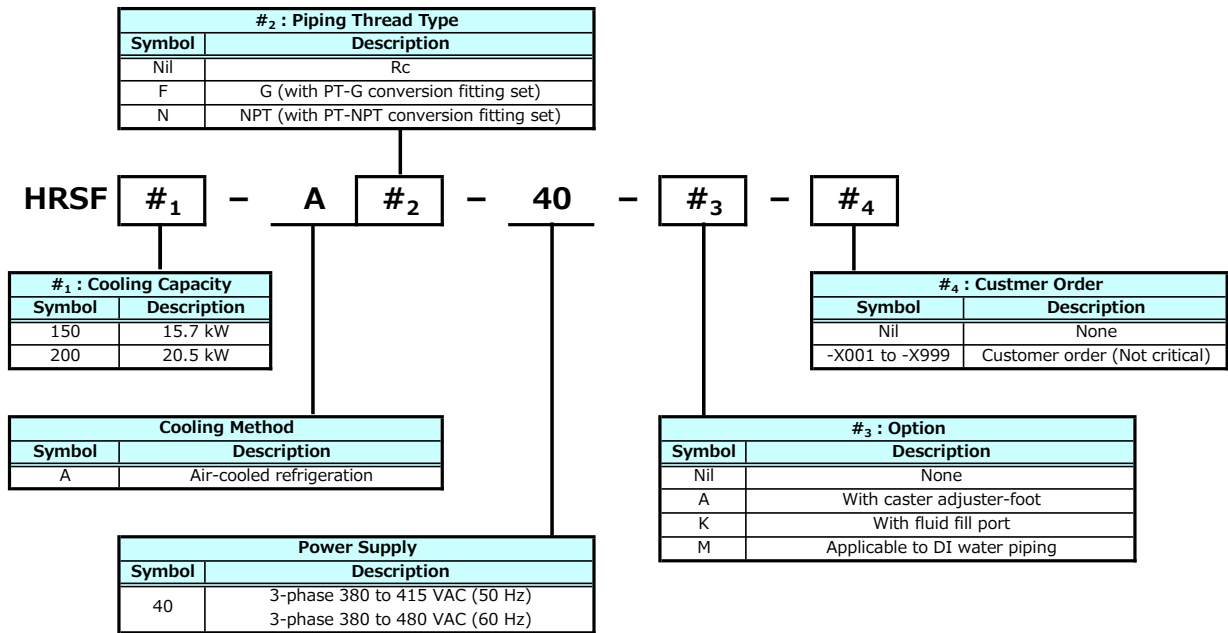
| $\#_2$ : Piping Thread Type | |
|---|---|
| Symbol | Description |
| Nil | Rc |
| F | G (with PT-G conversion fitting set) |
| N | NPT (with PT-NPT conversion fitting set) |

HRSF $\#_1$ – A $\#_2$ – 40 – $\#_3$ – $\#_4$

| $\#_1$ : Cooling Capacity | |
|---|---|
| Symbol | Description |
| 150 | 15.7 kW |
| 200 | 20.5 kW |

| $\#_4$ : Custmer Order | |
|---|---|
| Symbol | Description |
| Nil | None |
| -X001 to -X999 | Customer order (Not critical) |

| Cooling Method | |
|---|---|
| Symbol | Description |
| A | Air-cooled refrigeration |

| $\#_3$ : Option | |
|---|---|
| Symbol | Description |
| Nil | None |
| A | With caster adjuster-foot |
| K | With fluid fill port |
| M | Applicable to DI water piping |

| Power Supply | |
|---|---|
| Symbol | Description |
| 40 | 3-phase 380 to 415 VAC (50 Hz)<br>3-phase 380 to 480 VAC (60 Hz) |